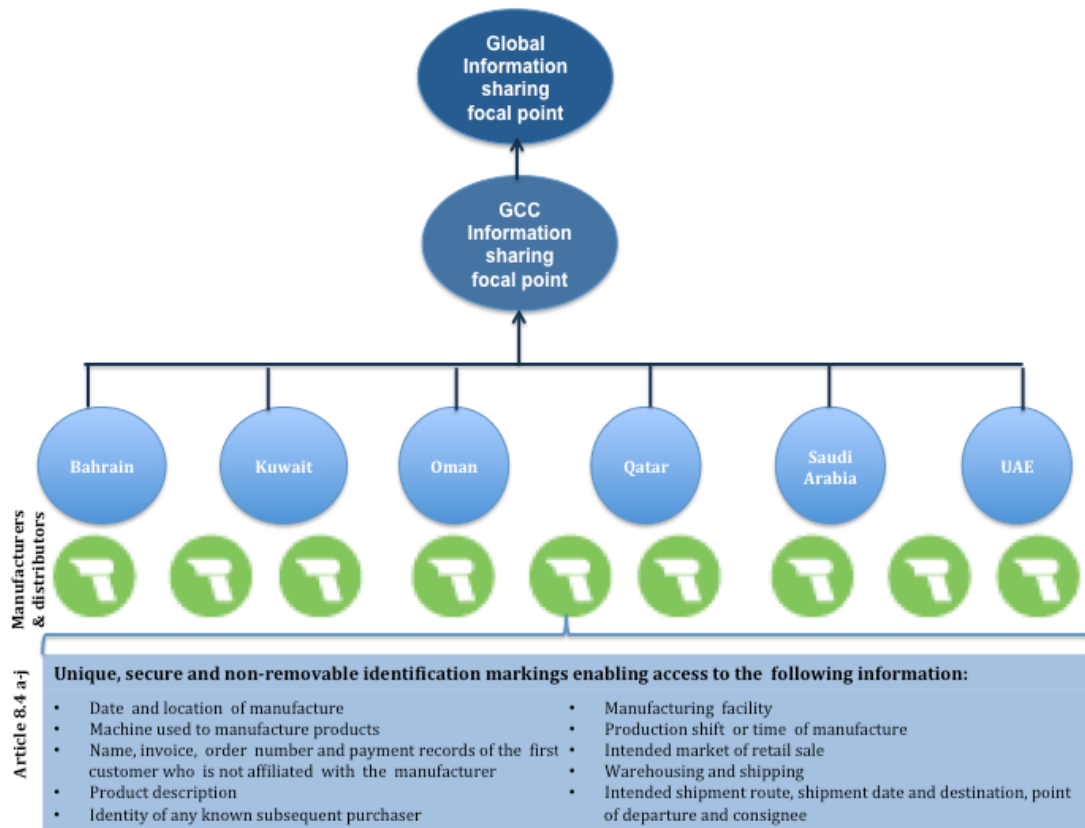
Global Information sharing focal point

GCC Information sharing focal point

Bahrain

Kuwait

Oman

Qatar

Saudi Arabia

UAE

Manufacturers & distributors

Article 8.4 a-j

Unique, secure and non-removable identification markings enabling access to the following information:

- Date and location of manufacture
- Machine used to manufacture products
- Name, invoice, order number and payment records of the first customer who is not affiliated with the manufacturer
- Product description
- Identity of any known subsequent purchaser

- Manufacturing facility
- Production shift or time of manufacture
- Intended market of retail sale
- Warehousing and shipping
- Intended shipment route, shipment date and destination, point of departure and consignee